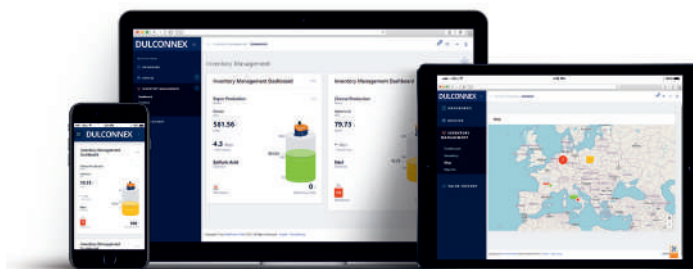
DULCONNEX

Inventory Management

Inventory Management Dashboard

Inventory Management Dashboard

581.56

4.3

Sulfuric Acid

79.73

DULCONNEX

INVENTORY MANAGEMENT

DULCONNEX

Inventory Management Dashboard

13.13